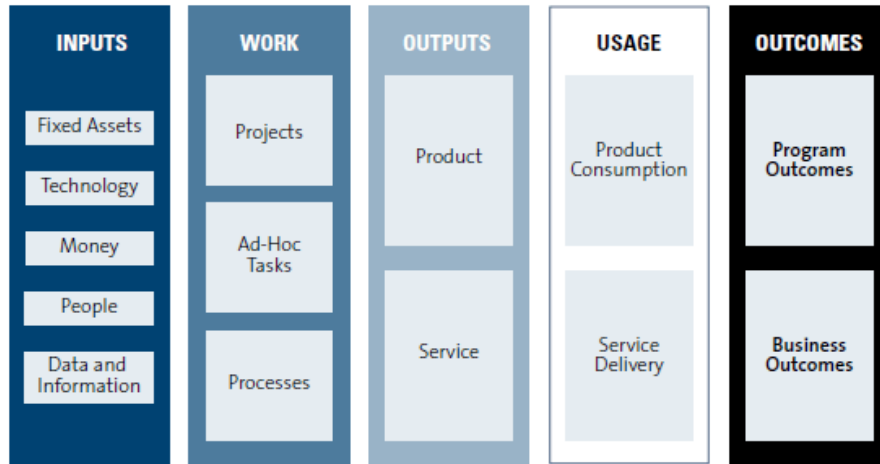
INPUTS

Fixed Assets

Technology

Money

People

Data and Information

WORK

Projects

Ad-Hoc Tasks

Processes

OUTPUTS

Product

Service

USAGE

Product Consumption

Service Delivery

OUTCOMES

Program Outcomes

Business Outcomes